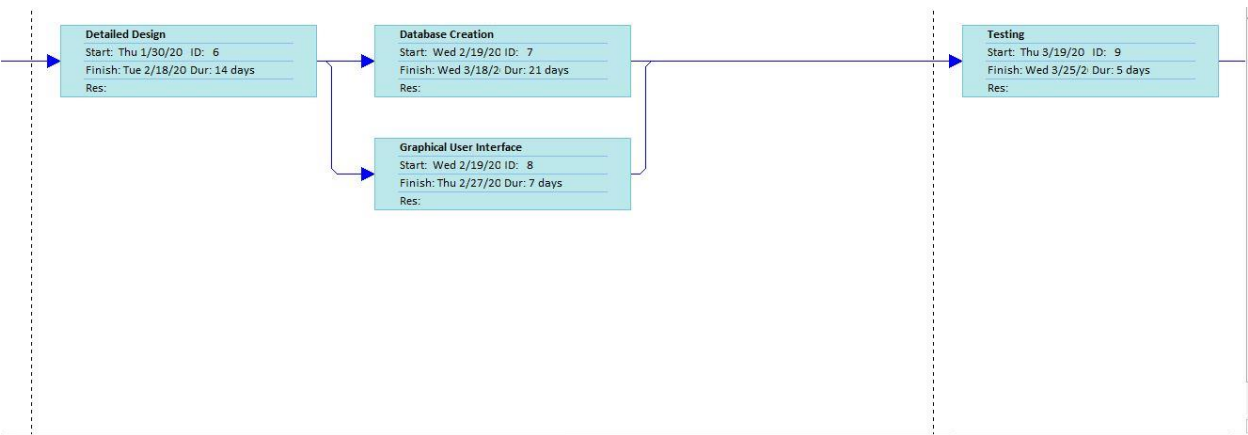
Detailed Design
Start: Thu 1/30/20 ID: 6
Finish: Tue 2/18/20 Dur: 14 days
Res:

Database Creation
Start: Wed 2/19/20 ID: 7
Finish: Wed 3/18/2 Dur: 21 days
Res:

Graphical User Interface
Start: Wed 2/19/20 ID: 8
Finish: Thu 2/27/20 Dur: 7 days
Res:

Testing
Start: Thu 3/19/20 ID: 9
Finish: Wed 3/25/2 Dur: 5 days
Res: